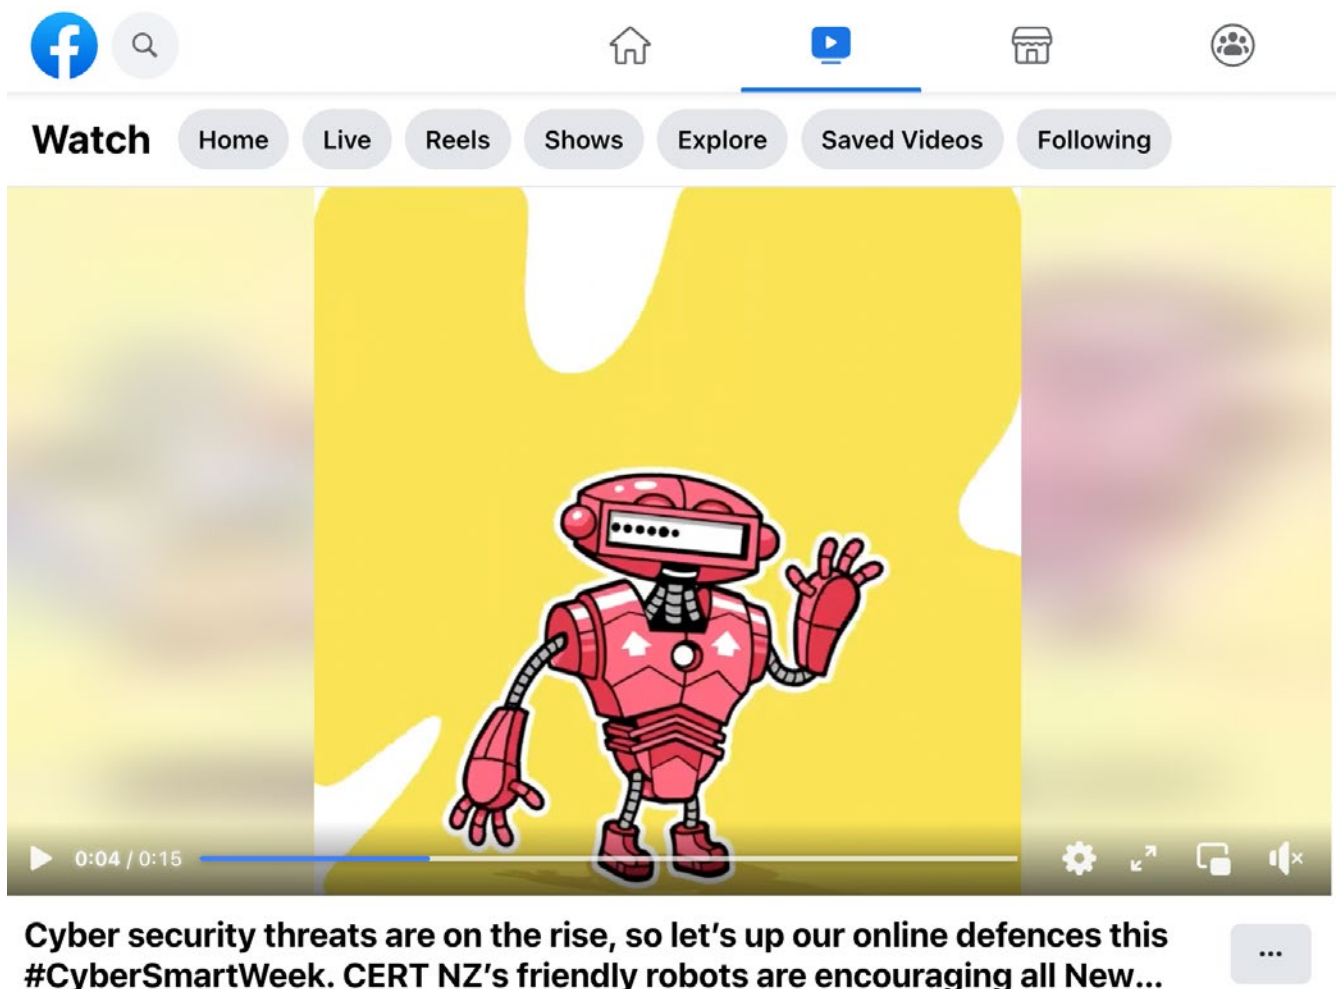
Watch

Home Live Reels Shows Explore Saved Videos Following

••••••

0:04 / 0:15

Cyber security threats are on the rise, so let's up our online defences this #CyberSmartWeek. CERT NZ's friendly robots are encouraging all New...

...